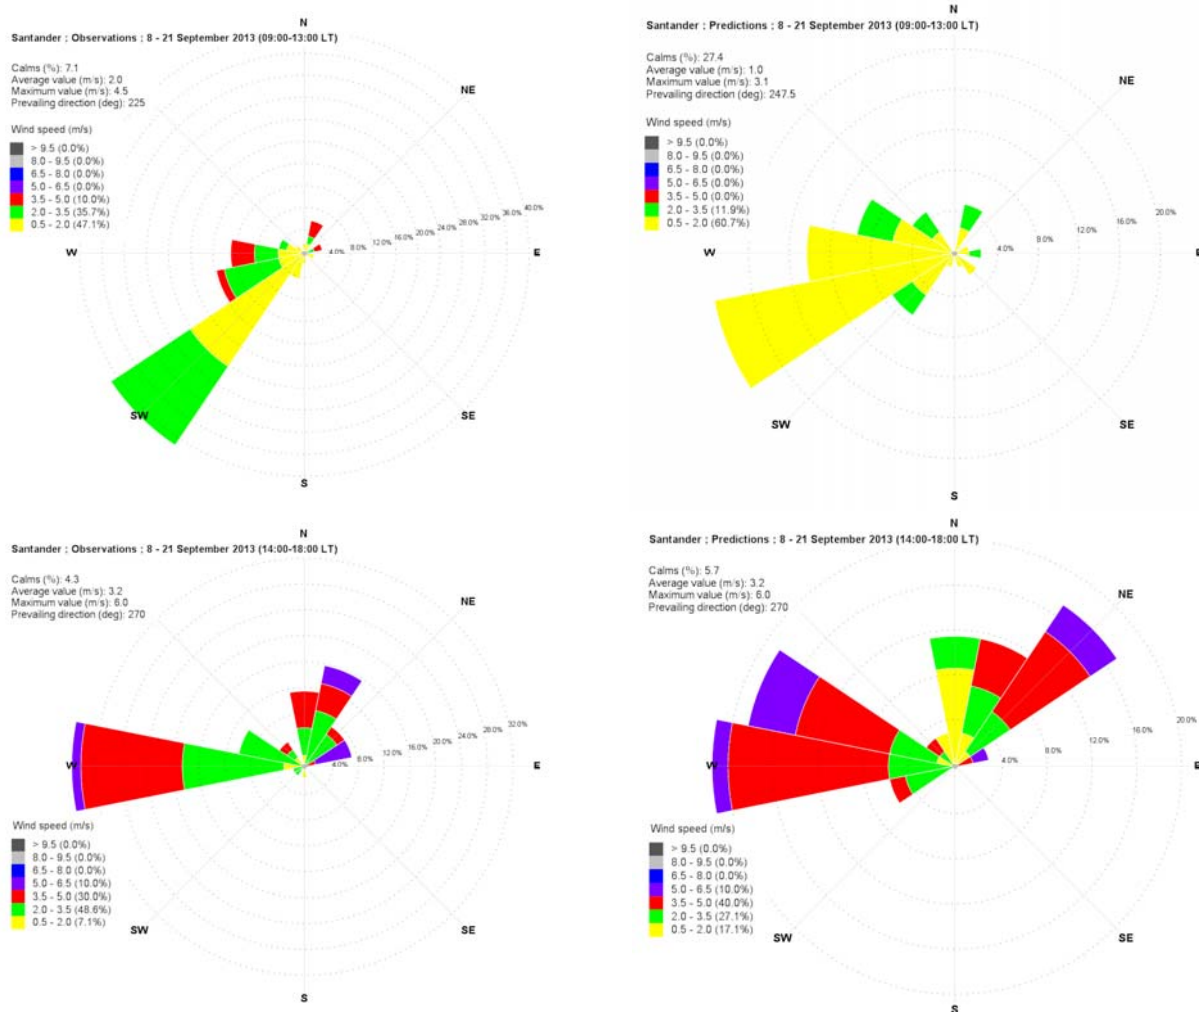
Santander ; Observations ; 8 - 21 September 2013 (09:00-13:00 LT)

N

Calms (%): 7.1
Average value (m/s): 2.0
Maximum value (m/s): 4.5
Prevailing direction (deg): 225

Wind speed (m/s)
> 9.5 (0.0%)
8.0 - 9.5 (0.0%)
6.5 - 8.0 (0.0%)
5.0 - 6.5 (0.0%)
3.5 - 5.0 (10.0%)
2.0 - 3.5 (35.7%)
0.5 - 2.0 (47.1%)

NE
W
E
4.0% 8.0% 12.0% 16.0% 20.0% 24.0% 28.0% 32.0% 36.0% 40.0%
SW
SE
S

Santander ; Predictions ; 8 - 21 September 2013 (09:00-13:00 LT)

N

Calms (%): 27.4
Average value (m/s): 1.0
Maximum value (m/s): 3.1
Prevailing direction (deg): 247.5

Wind speed (m/s)
> 9.5 (0.0%)
8.0 - 9.5 (0.0%)
6.5 - 8.0 (0.0%)
5.0 - 6.5 (0.0%)
3.5 - 5.0 (0.0%)
2.0 - 3.5 (11.9%)
0.5 - 2.0 (60.7%)

NE
W
4.0% 8.0% 12.0% 16.0% 20.0%
SW
SE
S

Santander ; Observations ; 8 - 21 September 2013 (14:00-18:00 LT)

N

Calms (%): 4.3
Average value (m/s): 3.2
Maximum value (m/s): 6.0
Prevailing direction (deg): 270

NE
W
E
4.0% 8.0% 12.0% 16.0% 20.0% 24.0% 28.0% 32.0%

Wind speed (m/s)
> 9.5 (0.0%)
8.0 - 9.5 (0.0%)
6.5 - 8.0 (0.0%)
5.0 - 6.5 (10.0%)
3.5 - 5.0 (30.0%)
2.0 - 3.5 (48.6%)
0.5 - 2.0 (7.1%)

SW
SE
S

Santander ; Predictions ; 8 - 21 September 2013 (14:00-18:00 LT)

N

Calms (%): 5.7
Average value (m/s): 3.2
Maximum value (m/s): 6.0
Prevailing direction (deg): 270

NE
W
4.0% 8.0% 12.0% 16.0% 20.0%

Wind speed (m/s)
> 9.5 (0.0%)
8.0 - 9.5 (0.0%)
6.5 - 8.0 (0.0%)
5.0 - 6.5 (10.0%)
3.5 - 5.0 (40.0%)
2.0 - 3.5 (27.1%)
0.5 - 2.0 (17.1%)

SW
SE
S